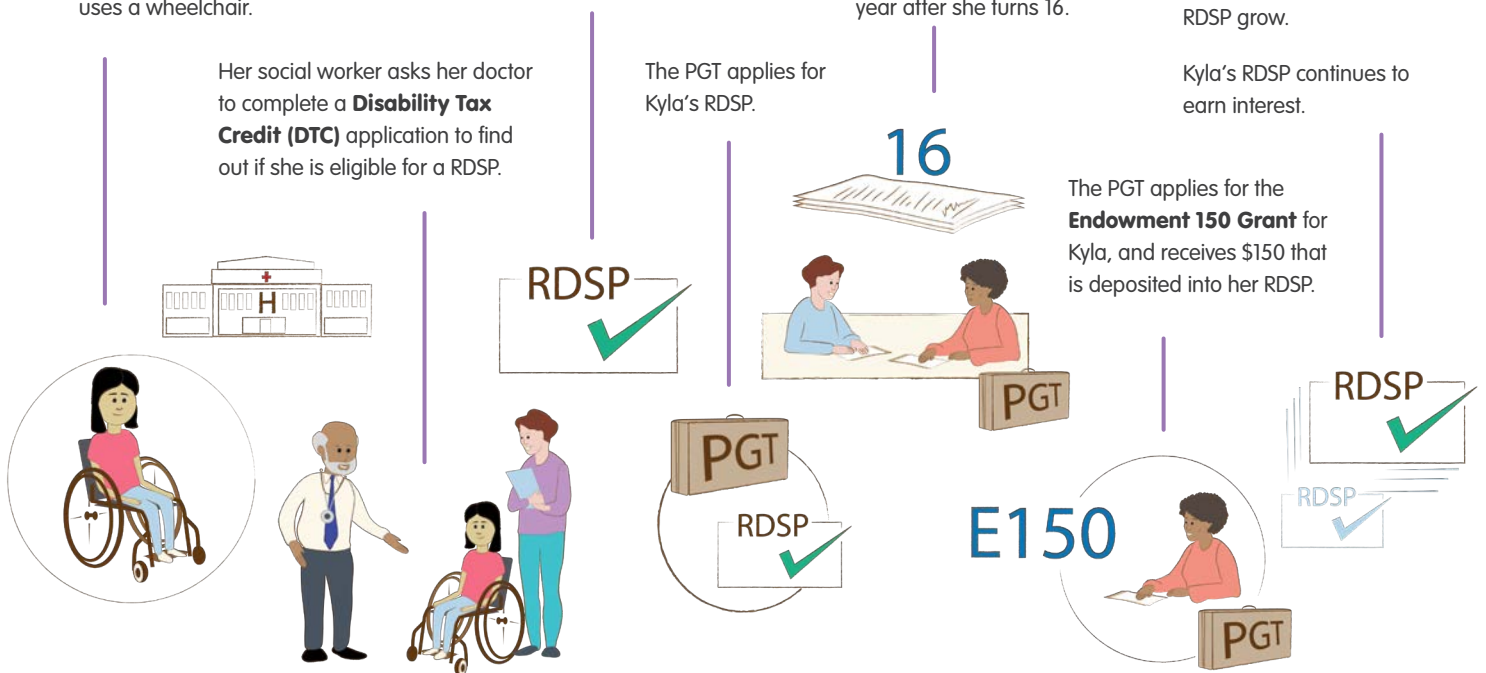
uses a wheelchair.

year after she turns 16.

RDSP grow.

Her social worker asks her doctor to complete a **Disability Tax Credit (DTC)** application to find out if she is eligible for a RDSP.

The PGT applies for Kyla's RDSP.

Kyla's RDSP continues to earn interest.

16

The PGT applies for the **Endowment 150 Grant** for Kyla, and receives $150 that is deposited into her RDSP.

H

RDSP

PGT

RDSP

PGT

RDSP

RDSP

E150

PGT